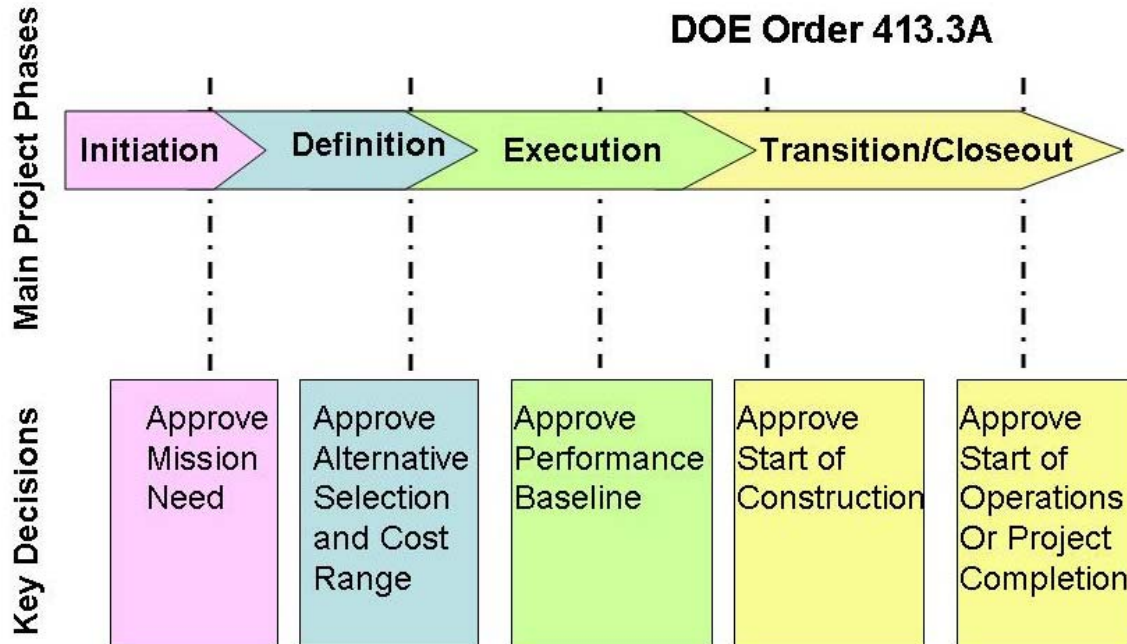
DOE Order 413.3A

Main Project Phases

Initiation

Definition

Execution

Transition/Closeout

Key Decisions

Approve Mission Need

Approve Alternative Selection and Cost Range

Approve Performance Baseline

Approve Start of Construction

Approve Start of Operations Or Project Completion